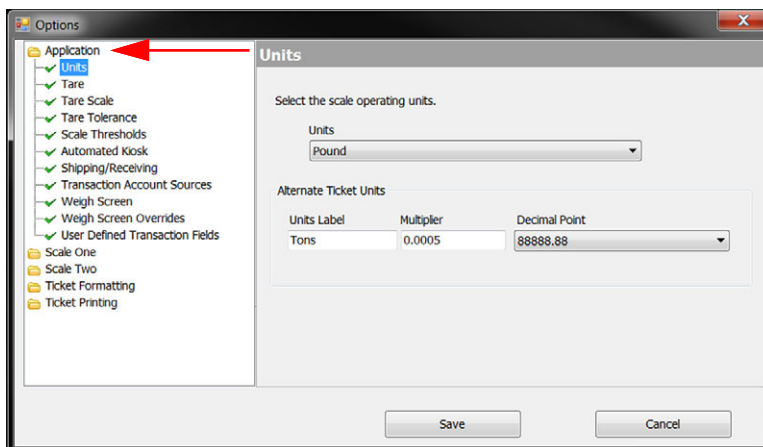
Options

Application
Units
Tare
Tare Scale
Tare Tolerance
Scale Thresholds
Automated Kiosk
Shipping/Receiving
Transaction Account Sources
Weigh Screen
Weigh Screen Overrides
User Defined Transaction Fields
Scale One
Scale Two
Ticket Formatting
Ticket Printing

Units

Select the scale operating units.

Units
Pound

Alternate Ticket Units

| Units Label | Multiplier | Decimal Point |
|---|---|---|
| Tons | 0.0005 | 88888.88 |

Save
Cancel